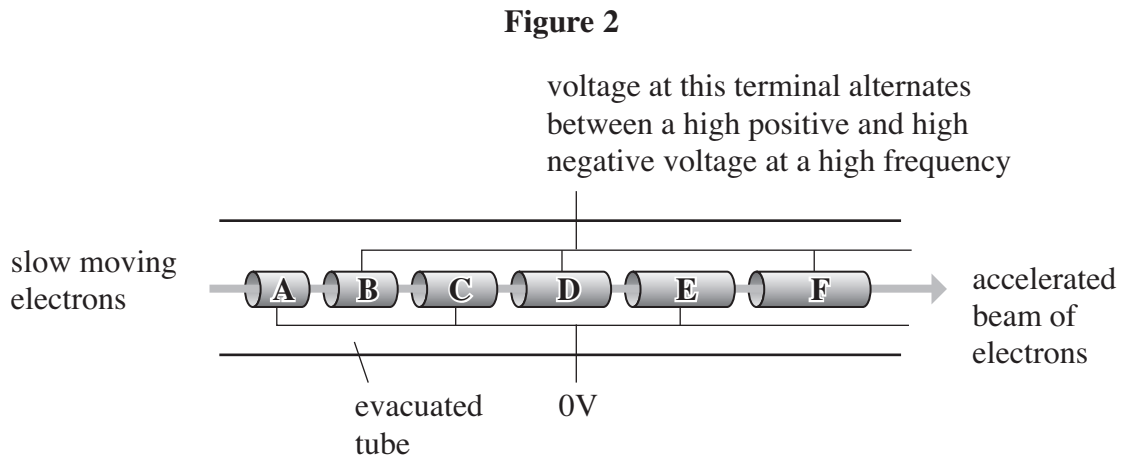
Figure 2

voltage at this terminal alternates between a high positive and high negative voltage at a high frequency

slow moving electrons

A B C D E F

accelerated beam of electrons

evacuated tube

0V